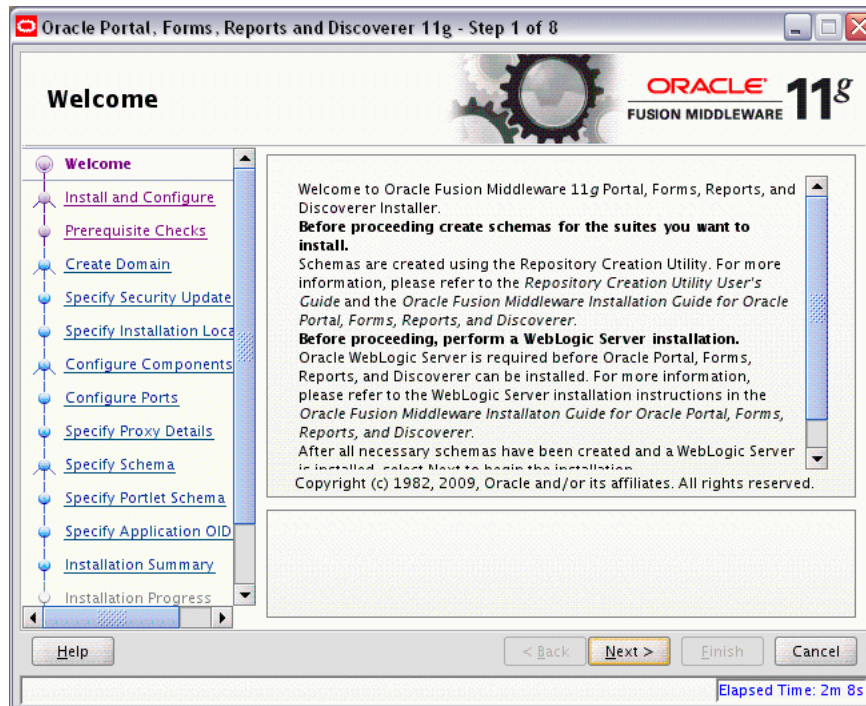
Oracle Portal, Forms, Reports and Discoverer 11g - Step 1 of 8

Welcome

ORACLE
FUSION MIDDLEWARE 11g

Welcome
Install and Configure
Prerequisite Checks
Create Domain
Specify Security Update
Specify Installation Loca
Configure Components
Configure Ports
Specify Proxy Details
Specify Schema
Specify Portlet Schema
Specify Application OID
Installation Summary
Installation Progress

Welcome to Oracle Fusion Middleware 11*g* Portal, Forms, Reports, and Discoverer Installer.
**Before proceeding create schemas for the suites you want to install.**
Schemas are created using the Repository Creation Utility. For more information, please refer to the *Repository Creation Utility User's Guide* and the *Oracle Fusion Middleware Installation Guide for Oracle Portal, Forms, Reports, and Discoverer.*
**Before proceeding, perform a WebLogic Server installation.**
Oracle WebLogic Server is required before Oracle Portal, Forms, Reports, and Discoverer can be installed. For more information, please refer to the WebLogic Server installation instructions in the *Oracle Fusion Middleware Installaton Guide for Oracle Portal, Forms, Reports, and Discoverer*.
After all necessary schemas have been created and a WebLogic Server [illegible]

Copyright (c) 1982, 2009, Oracle and/or its affiliates. All rights reserved.

Help
< Back
Next >
Finish
Cancel

Elapsed Time: 2m 8s